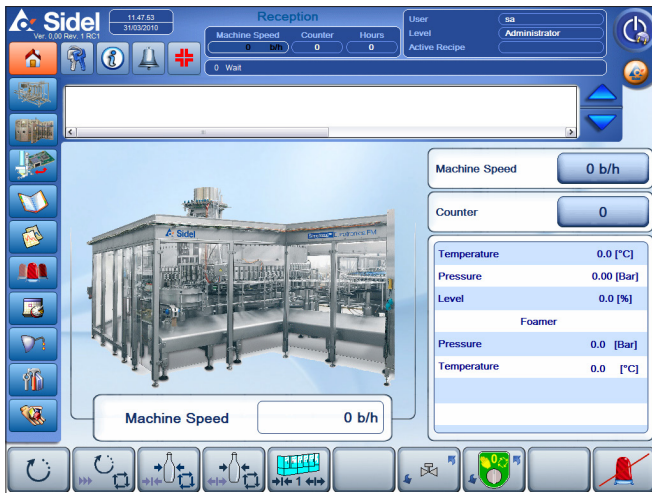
Sidel
Ver. 0.00 Rev. 1 RC1
11.47.53
31/03/2010
Reception
Machine Speed
0 b/h
Counter
0
Hours
0
User
sa
Level
Administrator
Active Recipe
0 Wait

Machine Speed
0 b/h
Counter
0
| | |
|---|---|
| Temperature | 0.0 [°C] |
| Pressure | 0.00 [Bar] |
| Level | 0.0 [%] |
| Foamer | |
| Pressure | 0.0 [Bar] |
| Temperature | 0.0 [°C] |

Sidel
Machine Speed
0 b/h
1